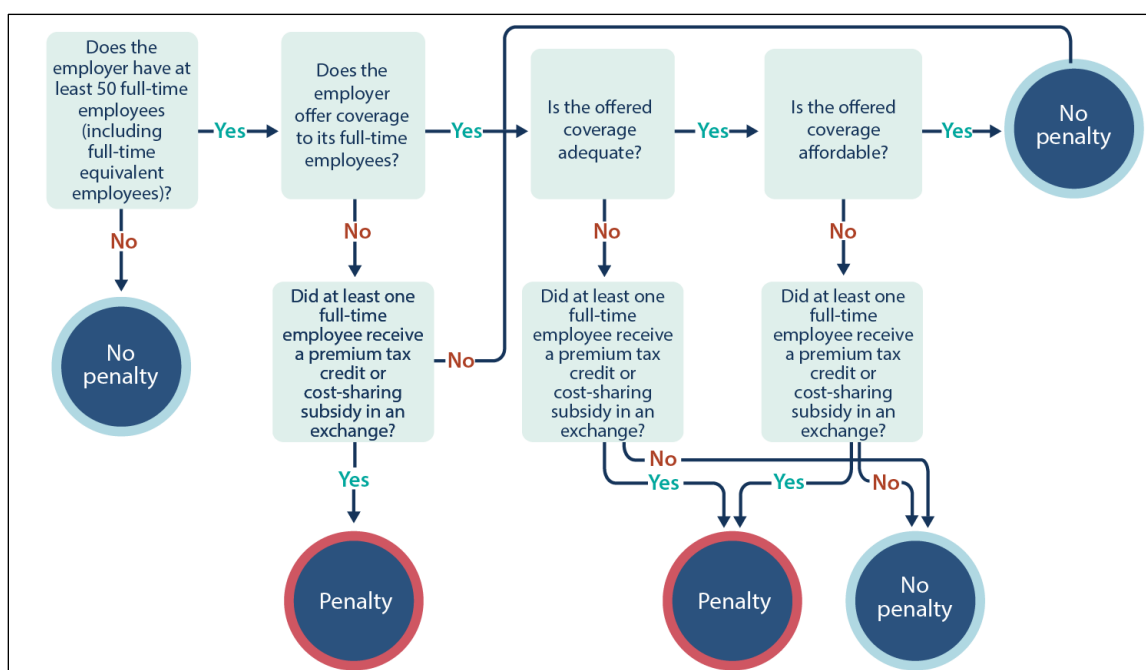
Does the employer have at least 50 full-time employees (including full-time equivalent employees)?

Yes

Does the employer offer coverage to its full-time employees?

Yes

Is the offered coverage adequate?

Yes

Is the offered coverage affordable?

Yes

No penalty

No

No penalty

No

Did at least one full-time employee receive a premium tax credit or cost-sharing subsidy in an exchange?

No

Yes

Penalty

No

Did at least one full-time employee receive a premium tax credit or cost-sharing subsidy in an exchange?

No

Did at least one full-time employee receive a premium tax credit or cost-sharing subsidy in an exchange?

No

Yes

Yes

No

Penalty

No penalty